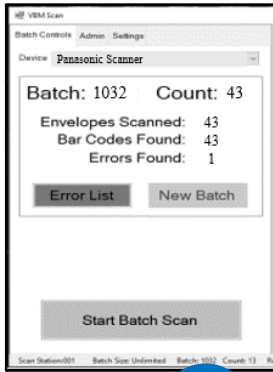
VBM Scan

Batch Controls | Admin | Settings

Device Panasonic Scanner

Batch: 1032 Count: 43

Envelopes Scanned: 43
Bar Codes Found: 43
Errors Found: 1

Error List

New Batch

Start Batch Scan

Scan Station:001 Batch Size: Unlimited Batch: 1032 Count: 13 R